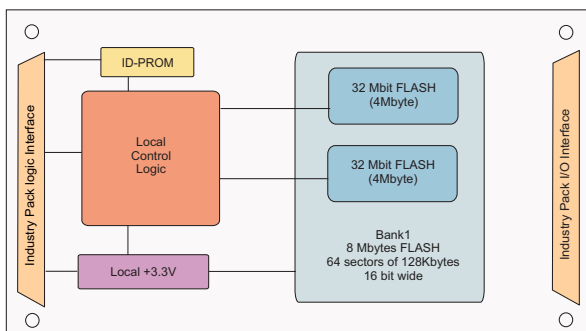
Industry Pack logic Interface

ID-PROM

Local
Control
Logic

Local +3.3V

32 Mbit FLASH
(4Mbyte)

32 Mbit FLASH
(4Mbyte)

Bank1
8 Mbytes FLASH
64 sectors of 128Kbytes
16 bit wide

Industry Pack I/O Interface